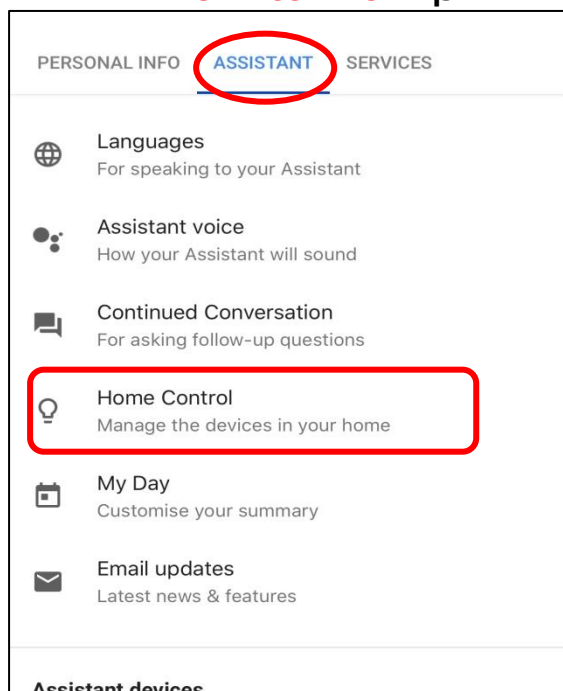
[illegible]

PERSONAL INFO ASSISTANT SERVICES

Languages
For speaking to your Assistant

Assistant voice
How your Assistant will sound

Continued Conversation
For asking follow-up questions

Home Control
Manage the devices in your home

My Day
Customise your summary

Email updates
Latest news & features

Assistant devices